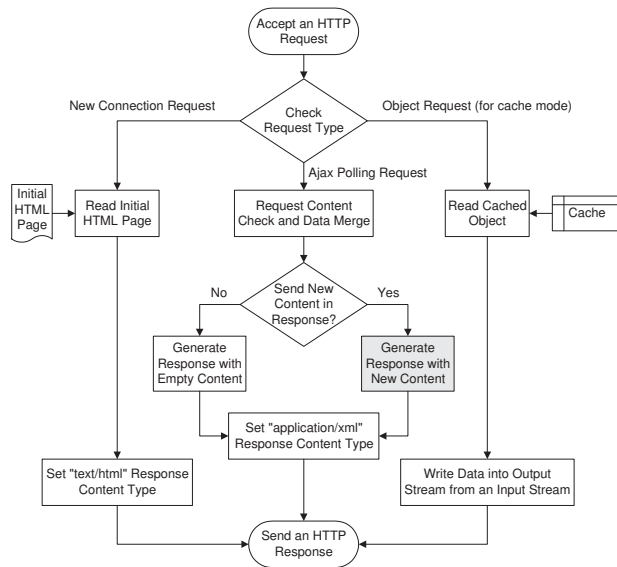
Accept an HTTP Request

New Connection Request

Check Request Type

Object Request (for cache mode)

Ajax Polling Request

Initial HTML Page

Read Initial HTML Page

Request Content Check and Data Merge

Read Cached Object

Cache

No

Send New Content in Response?

Yes

Generate Response with Empty Content

Generate Response with New Content

Set "application/xml" Response Content Type

Set "text/html" Response Content Type

Write Data into Output Stream from an Input Stream

Send an HTTP Response